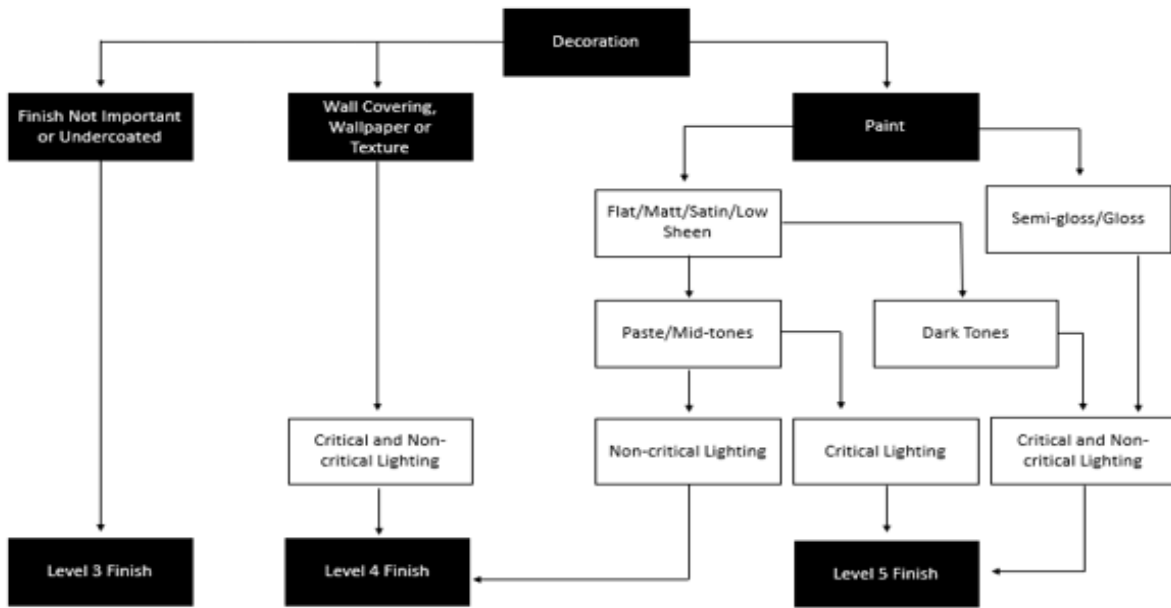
Decoration

Finish Not Important or Undercoated

Wall Covering, Wallpaper or Texture

Paint

Flat/Matt/Satin/Low Sheen

Semi-gloss/Gloss

Paste/Mid-tones

Dark Tones

Critical and Non-critical Lighting

Non-critical Lighting

Critical Lighting

Critical and Non-critical Lighting

Level 3 Finish

Level 4 Finish

Level 5 Finish